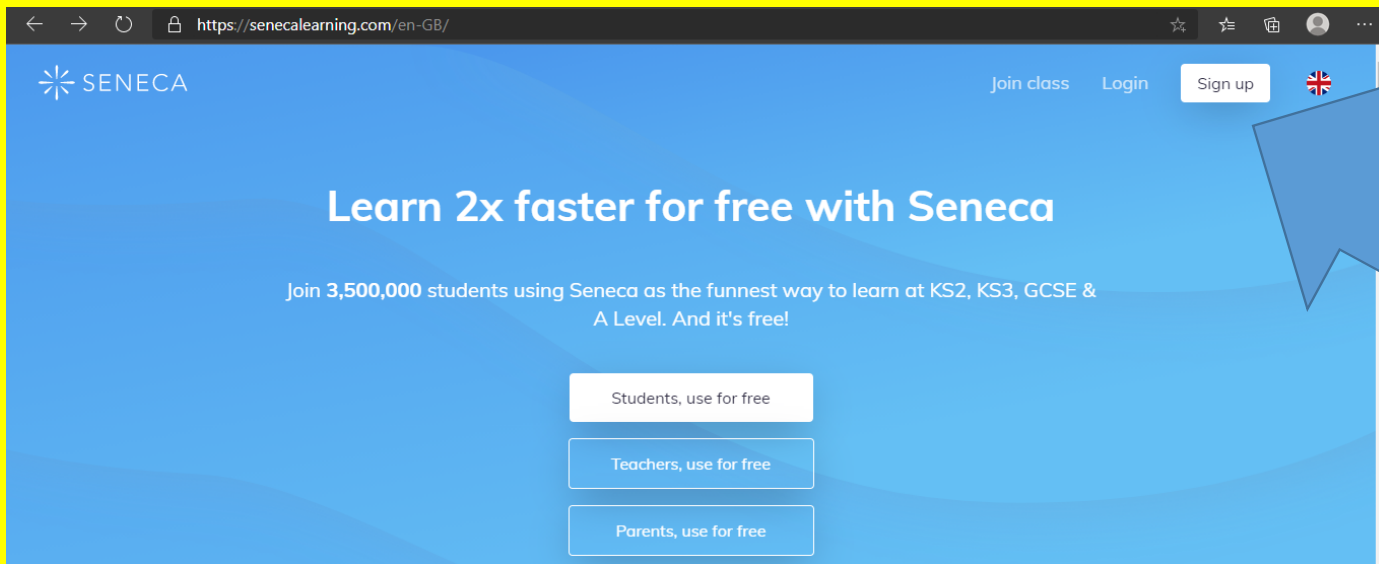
https://senecalearning.com/en-GB/

SENECA

Join class Login Sign up

Learn 2x faster for free with Seneca

Join 3,500,000 students using Seneca as the funnest way to learn at KS2, KS3, GCSE & A Level. And it's free!

Students, use for free

Teachers, use for free

Parents, use for free